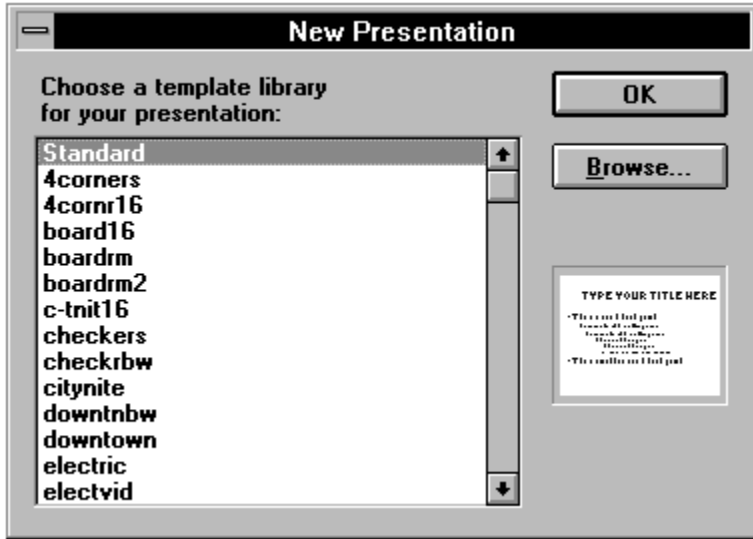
New Presentation

Choose a template library for your presentation:

OK

Browse...

Standard
4corners
4cornr16
board16
boardrm
boardrm2
c-tnit16
checkers
checkrbw
citynite
downtnbw
downtown
electric
electvid

TYPE YOUR TITLE HERE

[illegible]